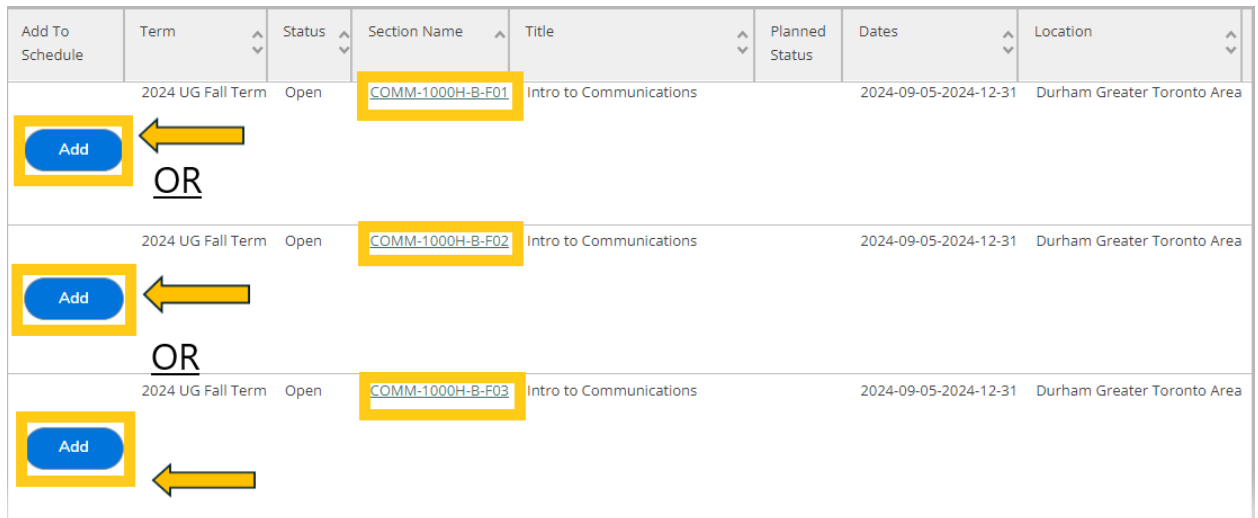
| Add To Schedule | Term | Status | Section Name | Title | Planned Status | Dates | Location |
|---|---|---|---|---|---|---|---|
| Add | 2024 UG Fall Term | Open | COMM-1000H-B-F01 | Intro to Communications | | 2024-09-05-2024-12-31 | Durham Greater Toronto Area |
| Add | 2024 UG Fall Term | Open | COMM-1000H-B-F02 | Intro to Communications | | 2024-09-05-2024-12-31 | Durham Greater Toronto Area |
| Add | 2024 UG Fall Term | Open | COMM-1000H-B-F03 | Intro to Communications | | 2024-09-05-2024-12-31 | Durham Greater Toronto Area |

OR

OR